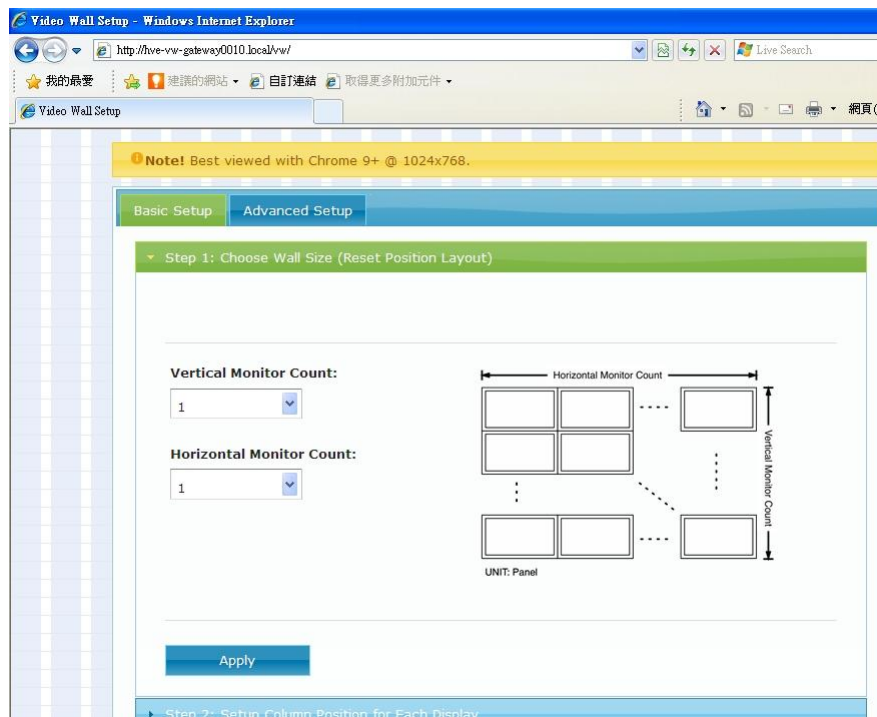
Video Wall Setup - Windows Internet Explorer

http://hve-vw-gateway0010.local/vw/

Live Search

我的最愛

建議的網站 ▾

自訂連結

取得更多附加元件 ▾

Video Wall Setup

網頁(

Note! Best viewed with Chrome 9+ @ 1024x768.

Basic Setup

Advanced Setup

Step 1: Choose Wall Size (Reset Position Layout)

Vertical Monitor Count:

1

Horizontal Monitor Count:

1

Horizontal Monitor Count

Vertical Monitor Count

UNIT: Panel

Apply

Step 2: Setup Column Position for Each Display